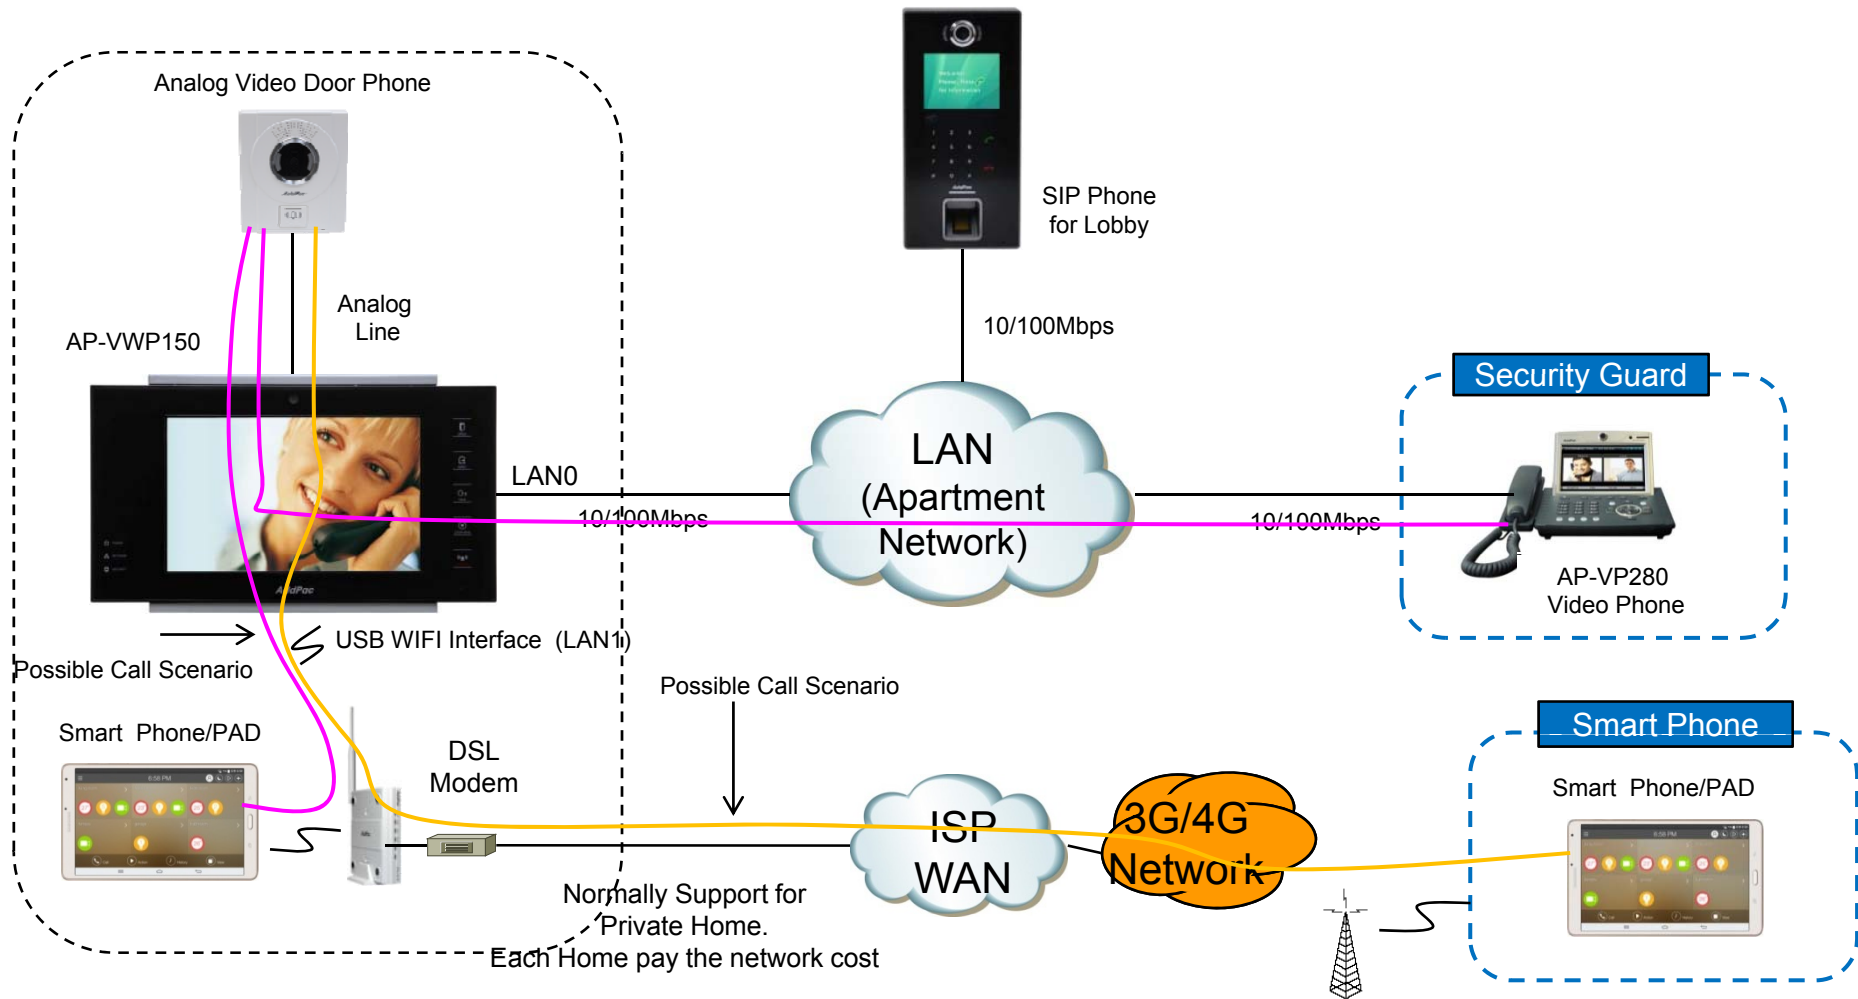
Analog Video Door Phone

SIP Phone for Lobby

Analog Line

AP-VWP150

10/100Mbps

Security Guard

LAN0

LAN (Apartment Network)

10/100Mbps

10/100Mbps

AP-VP280 Video Phone

USB WIFI Interface (LAN1)

Possible Call Scenario

Possible Call Scenario

Smart Phone/PAD

DSL Modem

Smart Phone

Smart Phone/PAD

ISP WAN

3G/4G Network

Normally Support for Private Home.
Each Home pay the network cost